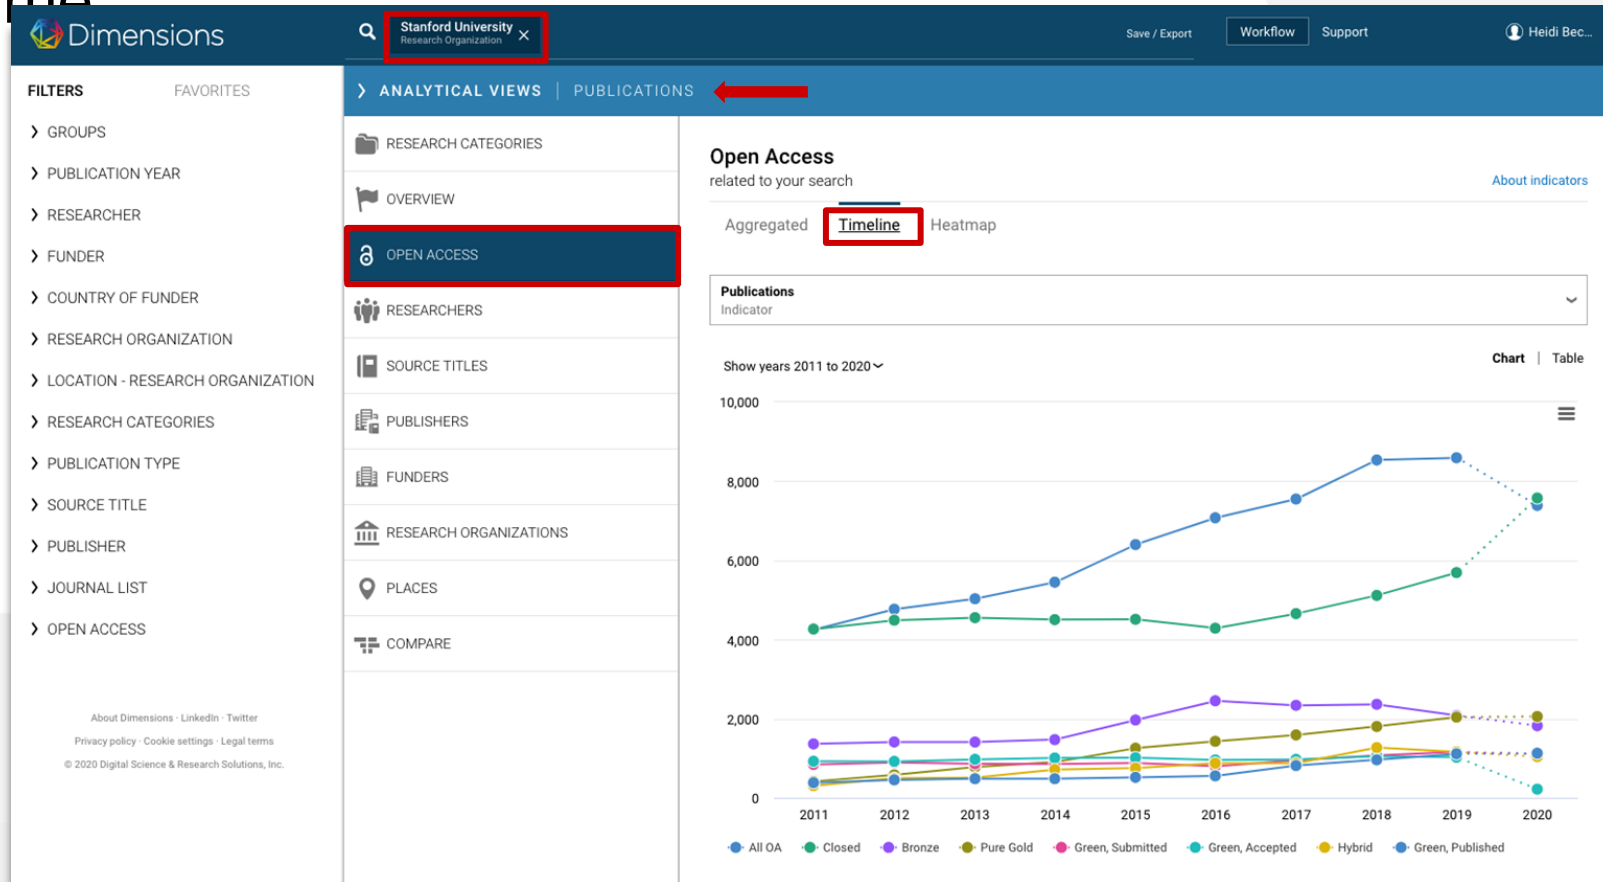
Dimensions

Stanford University
Research Organization ×

Save / Export Workflow Support Heidi Bec...

FILTERS FAVORITES

GROUPS
PUBLICATION YEAR
RESEARCHER
FUNDER
COUNTRY OF FUNDER
RESEARCH ORGANIZATION
LOCATION - RESEARCH ORGANIZATION
RESEARCH CATEGORIES
PUBLICATION TYPE
SOURCE TITLE
PUBLISHER
JOURNAL LIST
OPEN ACCESS

About Dimensions · LinkedIn · Twitter
Privacy policy · Cookie settings · Legal terms
© 2020 Digital Science & Research Solutions, Inc.

ANALYTICAL VIEWS | PUBLICATIONS

RESEARCH CATEGORIES
OVERVIEW
OPEN ACCESS
RESEARCHERS
SOURCE TITLES
PUBLISHERS
FUNDERS
RESEARCH ORGANIZATIONS
PLACES
COMPARE

Open Access
related to your search

About indicators

Aggregated Timeline Heatmap

Publications
Indicator

Show years 2011 to 2020

Chart | Table

10,000
8,000
6,000
4,000
2,000
0

2011 2012 2013 2014 2015 2016 2017 2018 2019 2020

All OA Closed Bronze Pure Gold Green, Submitted Green, Accepted Hybrid Green, Published